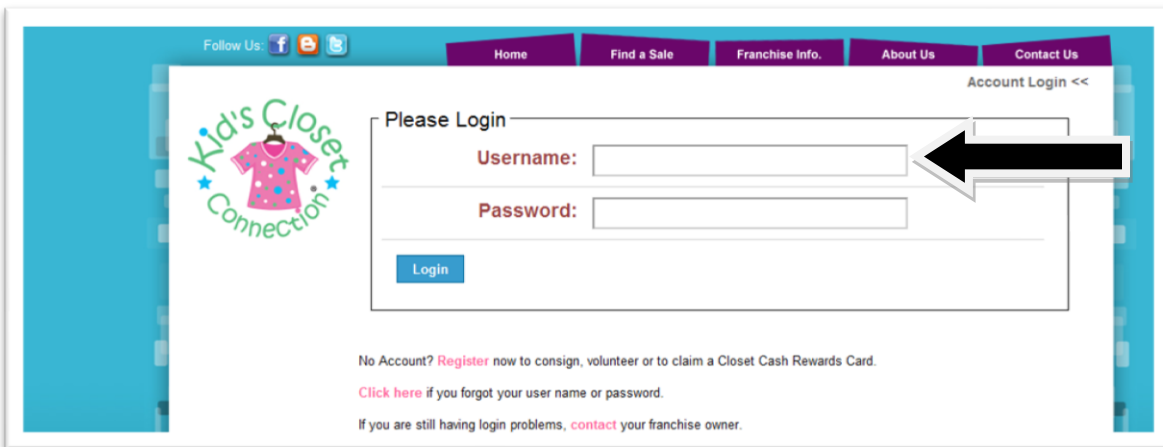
Follow Us:

Home
Find a Sale
Franchise Info.
About Us
Contact Us

Account Login <<

Kid's Closet Connection

Please Login

Username:

Password:

Login

No Account? Register now to consign, volunteer or to claim a Closet Cash Rewards Card.

Click here if you forgot your user name or password.

If you are still having login problems, contact your franchise owner.